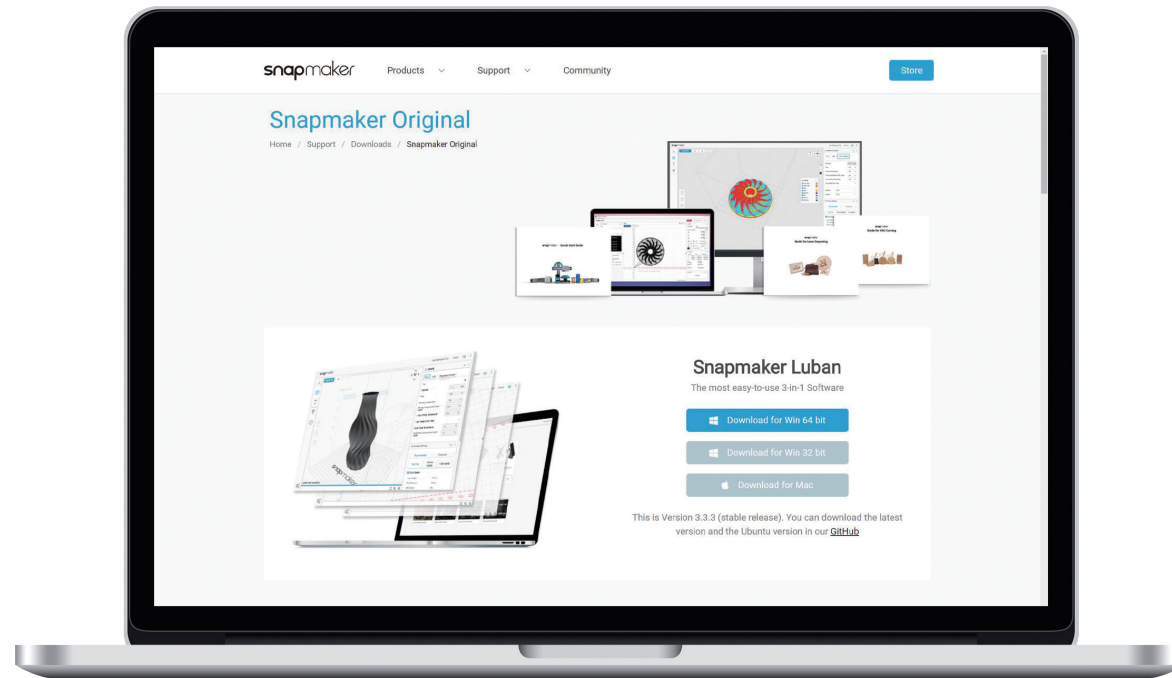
snapmaker Products Support Community Store

Snapmaker Original

Home / Support / Downloads / Snapmaker Original

Snapmaker Luban

The most easy-to-use 3-in-1 Software

Download for Win 64 bit

Download for Win 32 bit

Download for Mac

This is Version 3.3.3 (stable release). You can download the latest version and the Ubuntu version in our GitHub